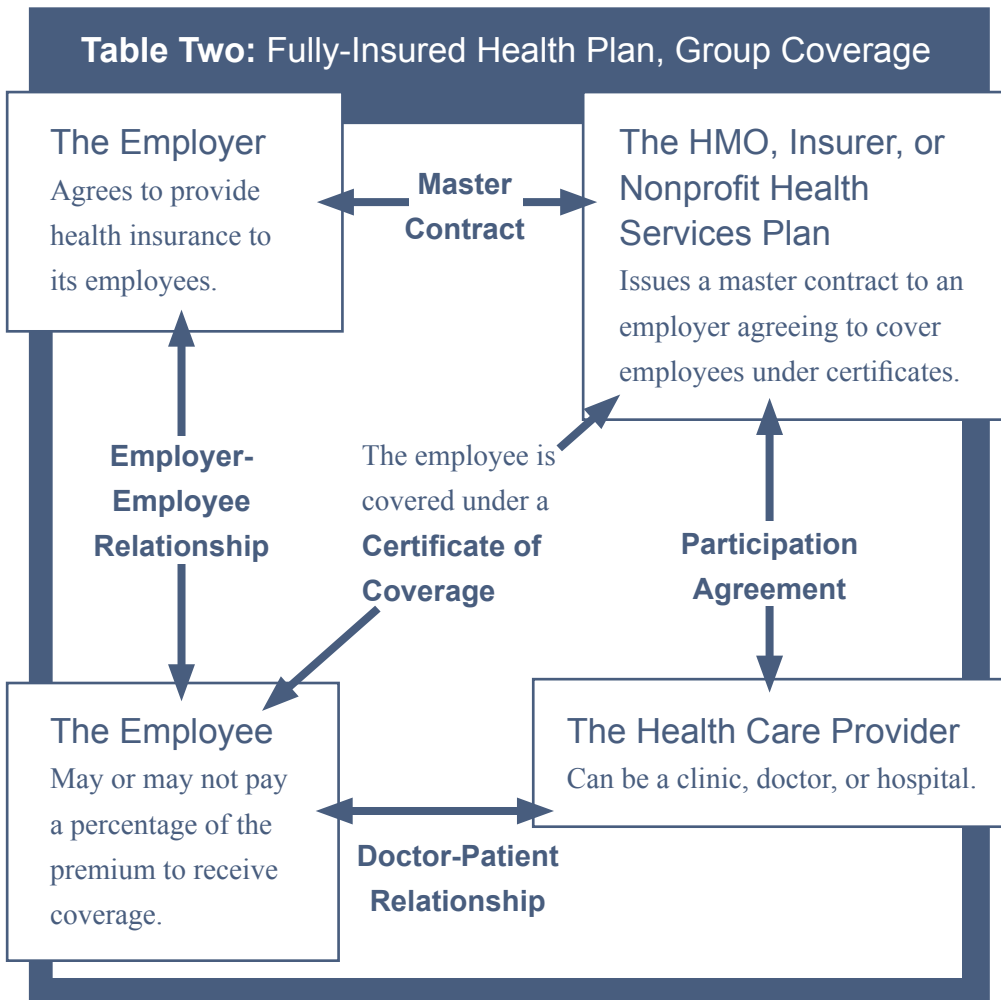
**Table Two:** Fully-Insured Health Plan, Group Coverage

The Employer
Agrees to provide health insurance to its employees.

**Master Contract**

The HMO, Insurer, or Nonprofit Health Services Plan
Issues a master contract to an employer agreeing to cover employees under certificates.

**Employer-Employee Relationship**

The employee is covered under a **Certificate of Coverage**

**Participation Agreement**

The Employee
May or may not pay a percentage of the premium to receive coverage.

The Health Care Provider
Can be a clinic, doctor, or hospital.

**Doctor-Patient Relationship**